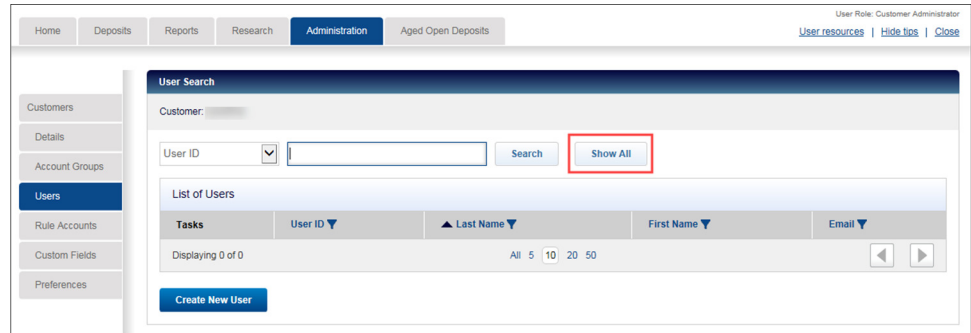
Home Deposits Reports Research Administration Aged Open Deposits

User Role: Customer Administrator
User resources | Hide tips | Close

Customers
Details
Account Groups
Users
Rule Accounts
Custom Fields
Preferences

User Search

Customer: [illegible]

User ID
Search
Show All

List of Users

| Tasks | User ID | Last Name | First Name | Email |
|---|---|---|---|---|
| Displaying 0 of 0 | | All 5 10 20 50 | | |

Create New User